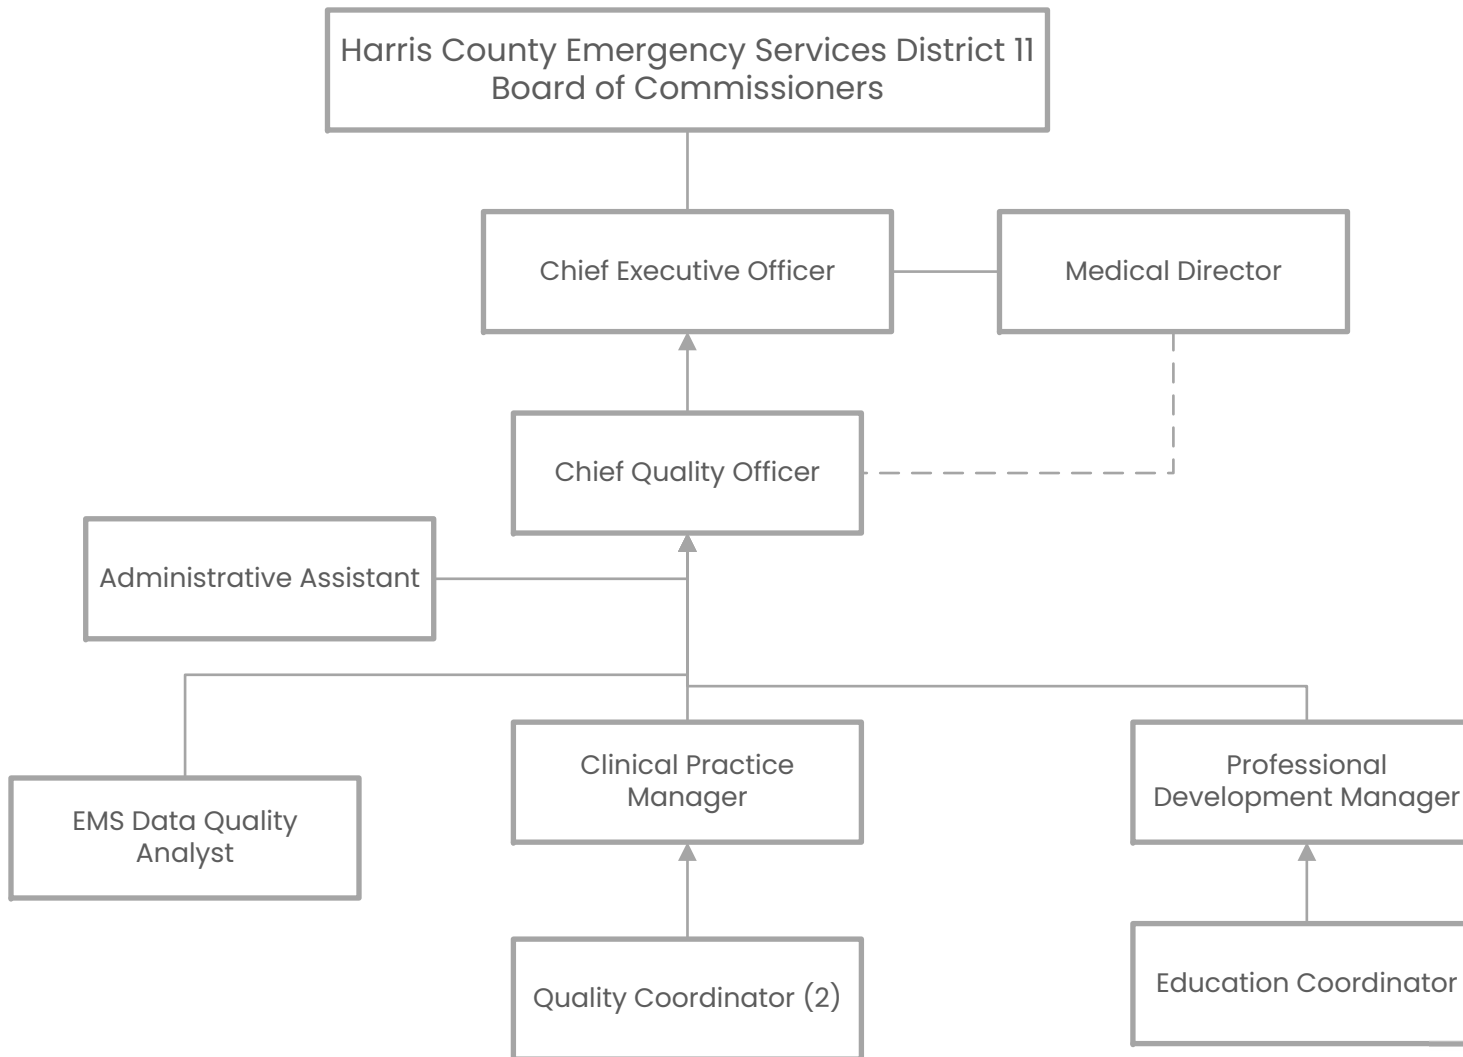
Harris County Emergency Services District 11
Board of Commissioners

Chief Executive Officer

Medical Director

Chief Quality Officer

Administrative Assistant

EMS Data Quality Analyst

Clinical Practice Manager

Professional Development Manager

Quality Coordinator (2)

Education Coordinator